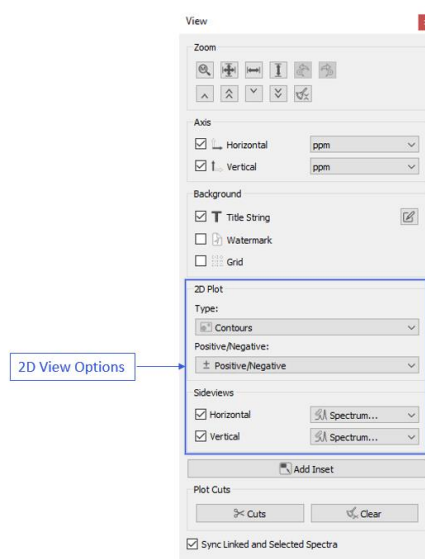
View

Zoom

Axis

Horizontal ppm

Vertical ppm

Background

Title String

Watermark

Grid

2D Plot

Type:

Contours

Positive/Negative:

± Positive/Negative

Sideviews

Horizontal Spectrum...

Vertical Spectrum...

2D View Options

Add Inset

Plot Cuts

Cuts

Clear

Sync Linked and Selected Spectra